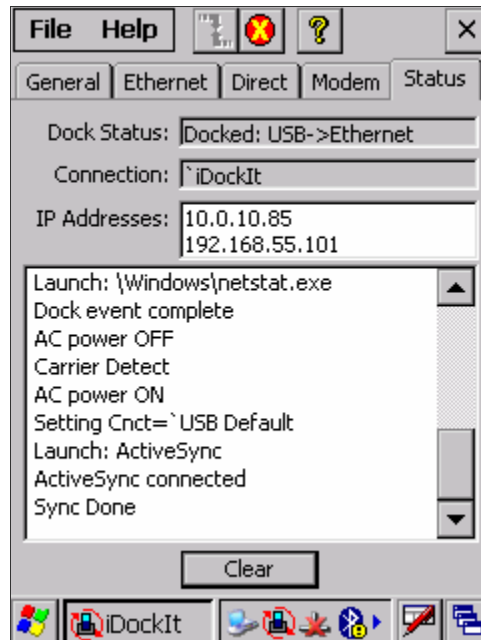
File Help ? ×

General | Ethernet | Direct | Modem | Status

Dock Status: Docked: USB->Ethernet

Connection: `iDockIt

IP Addresses: 10.0.10.85
192.168.55.101

Launch: \Windows\netstat.exe
Dock event complete
AC power OFF
Carrier Detect
AC power ON
Setting Cnct=`USB Default
Launch: ActiveSync
ActiveSync connected
Sync Done

Clear

iDockIt